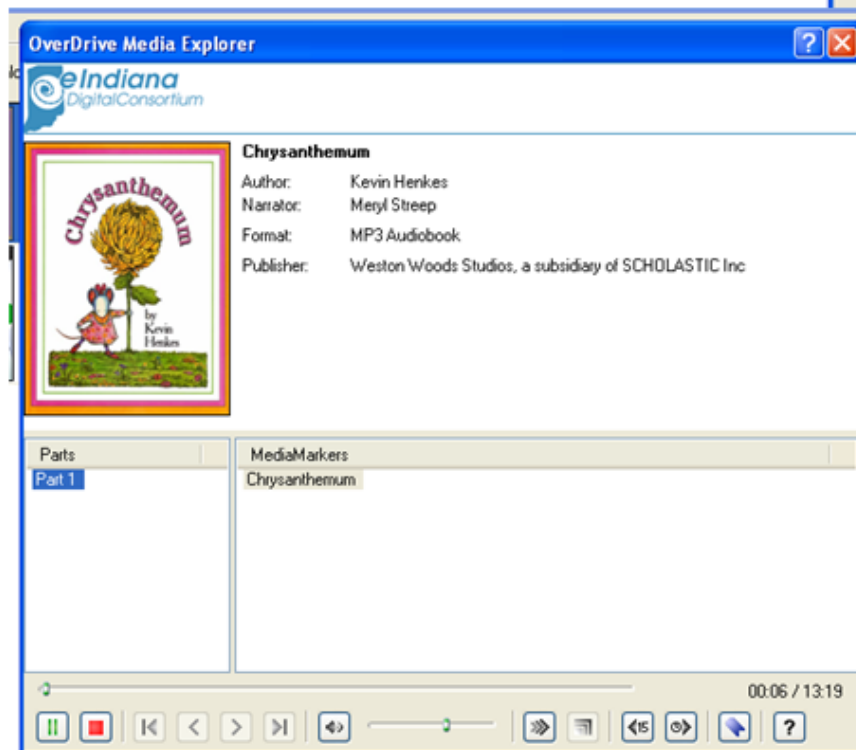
OverDrive Media Explorer

eIndiana
DigitalConsortium

Chrysanthemum
by
Kevin
Henkes

Chrysanthemum

| Author: | Kevin Henkes |
|---|---|
| Narrator: | Meryl Streep |
| Format: | MP3 Audiobook |
| Publisher: | Weston Woods Studios, a subsidiary of SCHOLASTIC Inc |

| Parts |
|---|
| Part 1 |

| MediaMarkers |
|---|
| Chrysanthemum |

00:06 / 13:19

15

?